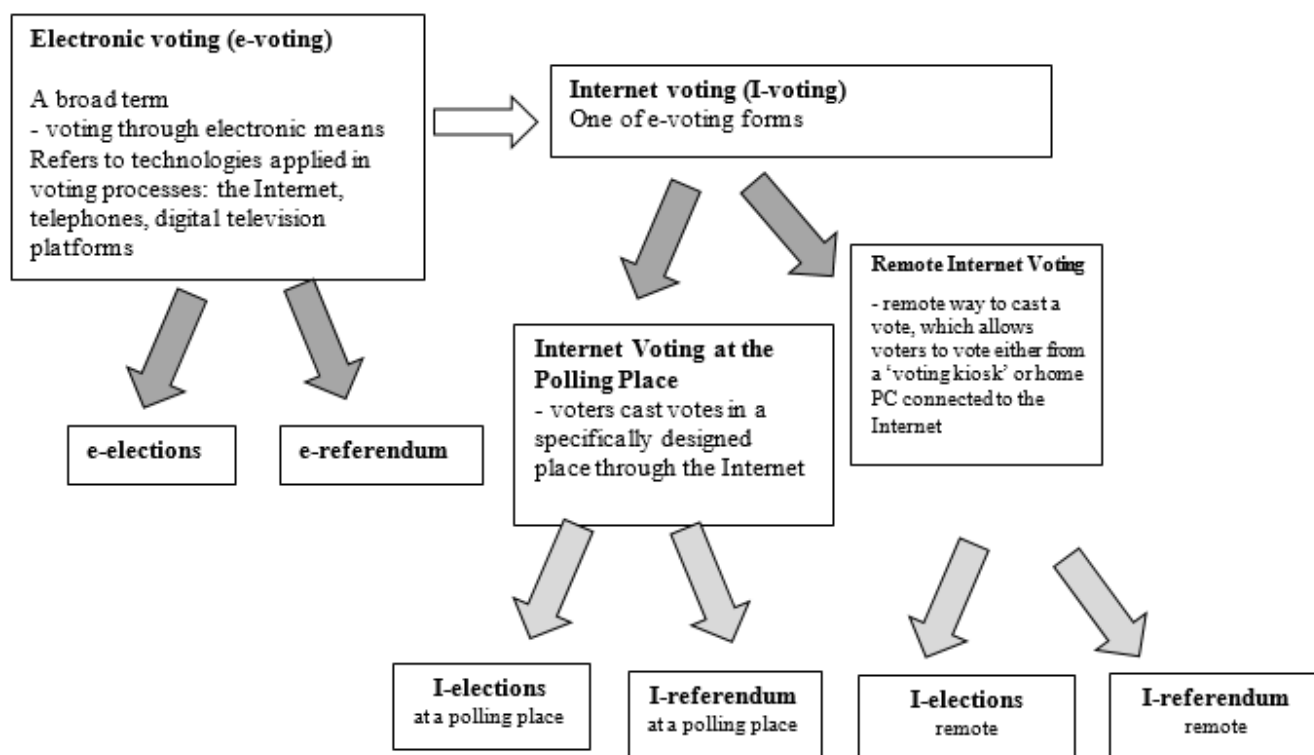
**Electronic voting (e-voting)**

A broad term
- voting through electronic means
Refers to technologies applied in voting processes: the Internet, telephones, digital television platforms

**Internet voting (I-voting)**
One of e-voting forms

**Remote Internet Voting**
- remote way to cast a vote, which allows voters to vote either from a 'voting kiosk' or home PC connected to the Internet

**Internet Voting at the Polling Place**
- voters cast votes in a specifically designed place through the Internet

**e-elections**

**e-referendum**

**I-elections**
at a polling place

**I-referendum**
at a polling place

**I-elections**
remote

**I-referendum**
remote